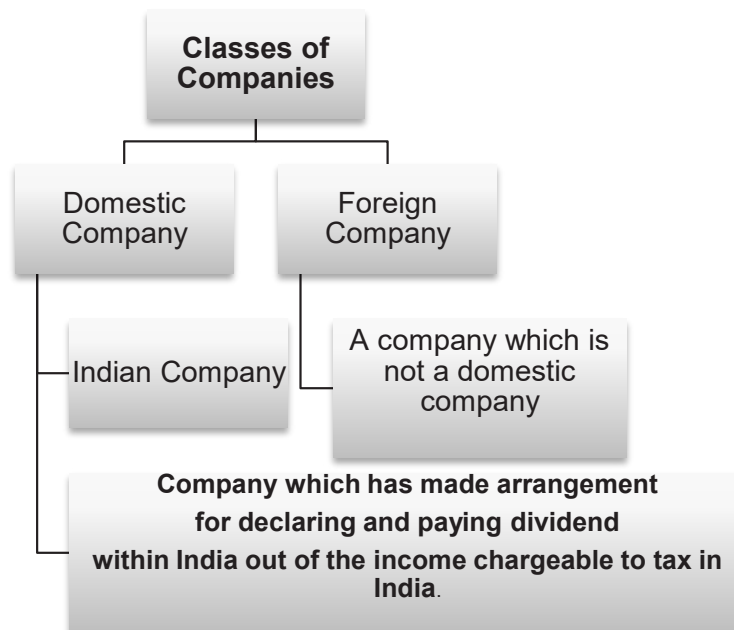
Classes of Companies

Domestic Company

Foreign Company

Indian Company

A company which is not a domestic company

Company which has made arrangement for declaring and paying dividend within India out of the income chargeable to tax in India.